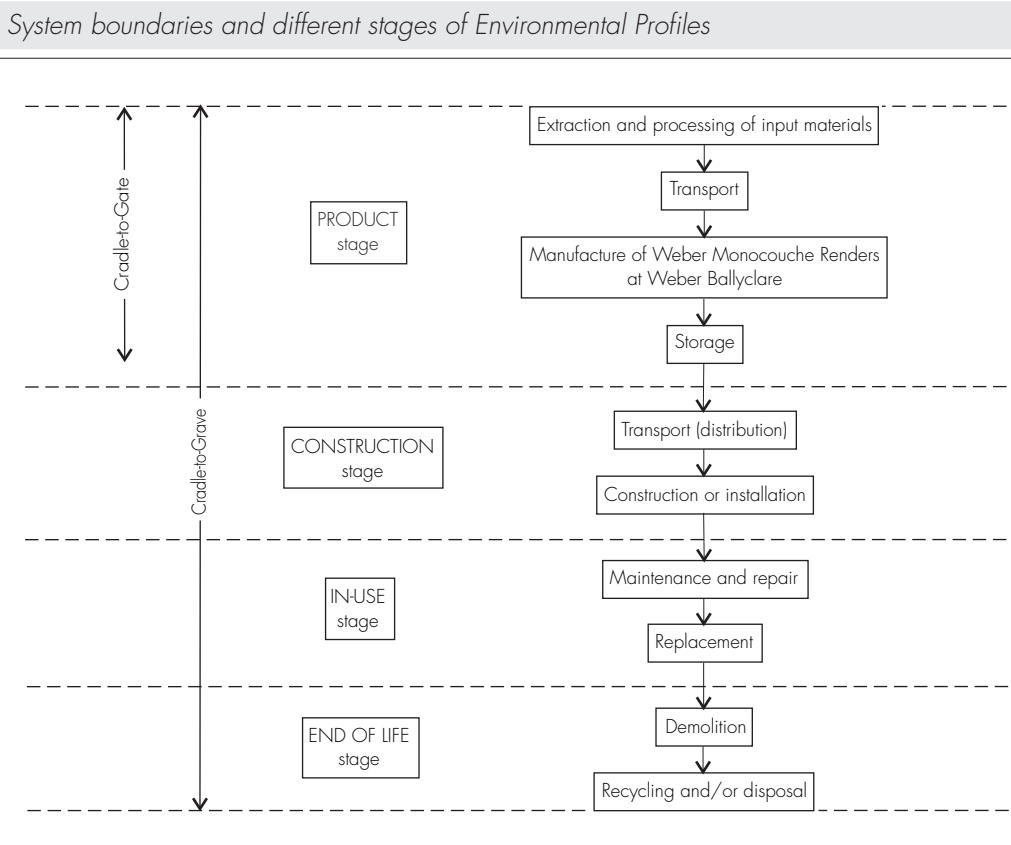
System boundaries and different stages of Environmental Profiles

Cradle-to-Gate

Cradle-to-Grave

PRODUCT stage

Extraction and processing of input materials

Transport

Manufacture of Weber Monocouche Renders at Weber Ballyclare

Storage

CONSTRUCTION stage

Transport (distribution)

Construction or installation

IN-USE stage

Maintenance and repair

Replacement

END OF LIFE stage

Demolition

Recycling and/or disposal